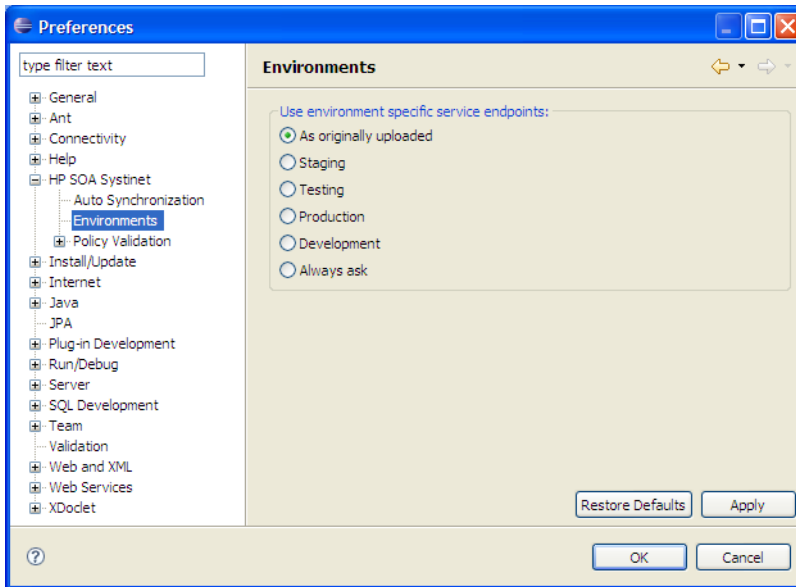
Preferences

type filter text

General
Ant
Connectivity
Help
HP SOA Systinet
Auto Synchronization
Environments
Policy Validation
Install/Update
Internet
Java
JPA
Plug-in Development
Run/Debug
Server
SQL Development
Team
Validation
Web and XML
Web Services
XDoclet

Environments

Use environment specific service endpoints:
As originally uploaded
Staging
Testing
Production
Development
Always ask

Restore Defaults
Apply

OK
Cancel